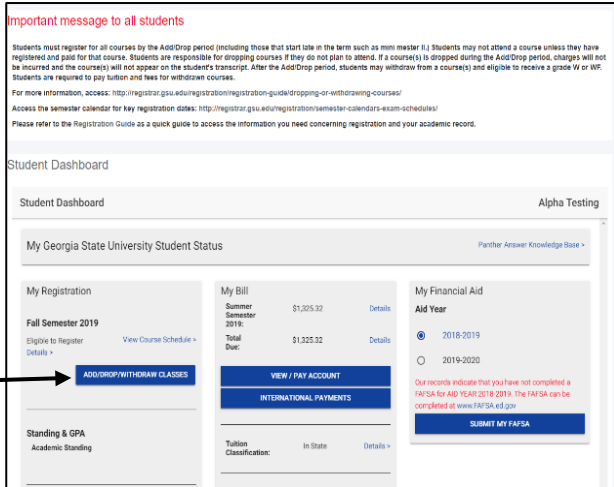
Important message to all students

Students must register for all courses by the Add/Drop period (including those that start late in the term such as mini mester II.) Students may not attend a course unless they have registered and paid for that course. Students are responsible for dropping courses if they do not plan to attend. If a course(s) is dropped during the Add/Drop period, charges will not be incurred and the course(s) will not appear on the student's transcript. After the Add/Drop period, students may withdraw from a course(s) and eligible to receive a grade W or WF. Students are required to pay tuition and fees for withdrawn courses.

For more information, access: http://registrar.gsu.edu/registration/registration-guide/dropping-or-withdrawing-courses/

Access the semester calendar for key registration dates: http://registrar.gsu.edu/registration/semester-calendars-exam-schedules/

Please refer to the Registration Guide as a quick guide to access the information you need concerning registration and your academic record.

Student Dashboard

Student Dashboard

Alpha Testing

My Georgia State University Student Status

Panther Answer Knowledge Base >

My Registration

Fall Semester 2019

Eligible to Register

View Course Schedule >

Details >

ADD/DROP/WITHDRAW CLASSES

Standing & GPA

Academic Standing

My Bill

| | | |
|---|---|---|
| Summer Semester 2019: | $1,325.32 | Details |
| Total Due: | $1,325.32 | Details |

VIEW / PAY ACCOUNT

INTERNATIONAL PAYMENTS

Tuition Classification: In State Details >

My Financial Aid

Aid Year

2018-2019

2019-2020

Our records indicate that you have not completed a FAFSA for AID YEAR 2018-2019. The FAFSA can be completed at www.FAFSA.ed.gov

SUBMIT MY FAFSA